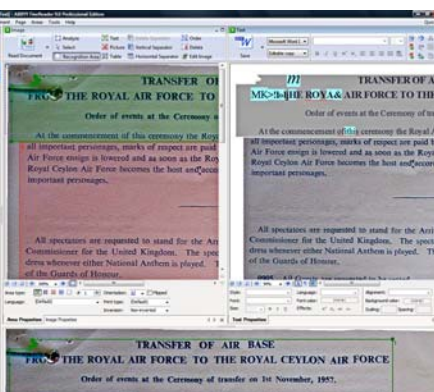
ABBYY FineReader 9.0 Professional Edition

Read Document

Analyze

Select

Recognition Area

Text

Picture

Table

Vertical Separator

Horizontal Separator

Order

Delete

Edit Image

Save

TRANSFER OF

FROM THE ROYAL AIR FORCE TO

Order of events at the Ceremony

At the commencement of this ceremony the Royal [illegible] all important personages, marks of respect are paid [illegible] Air Force ensign is lowered and as soon as the Roy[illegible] Royal Ceylon Air Force becomes the host and accor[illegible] important personages.

All spectators are requested to stand for the Arri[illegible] Commissioner for the United Kingdom. The spec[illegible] dress whenever either National Anthem is played. T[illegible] of the Guards of Honour.

TRANSFER OF

MK>ЭН THE ROYA& AIR FORCE TO

Order of events at the Ceremony of

At the commencement of this ceremony the Royal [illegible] all important personages, marks of respect are paid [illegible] Air Force ensign is lowered and as soon as the Roy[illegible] Royal Ceylon Air Force becomes the host and accor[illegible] important personages.

All spectators are requested to stand for the Arri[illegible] Commissioner for the United Kingdom. The spec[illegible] dress whenever either National Anthem is played. T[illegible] of the Guards of Honour.

Language:

Font type:

Orientation:

Area Properties

Image Properties

Text Properties

TRANSFER OF AIR BASE

FROM THE ROYAL AIR FORCE TO THE ROYAL CEYLON AIR FORCE

Order of events at the Ceremony of transfer on 1st November, 1957.